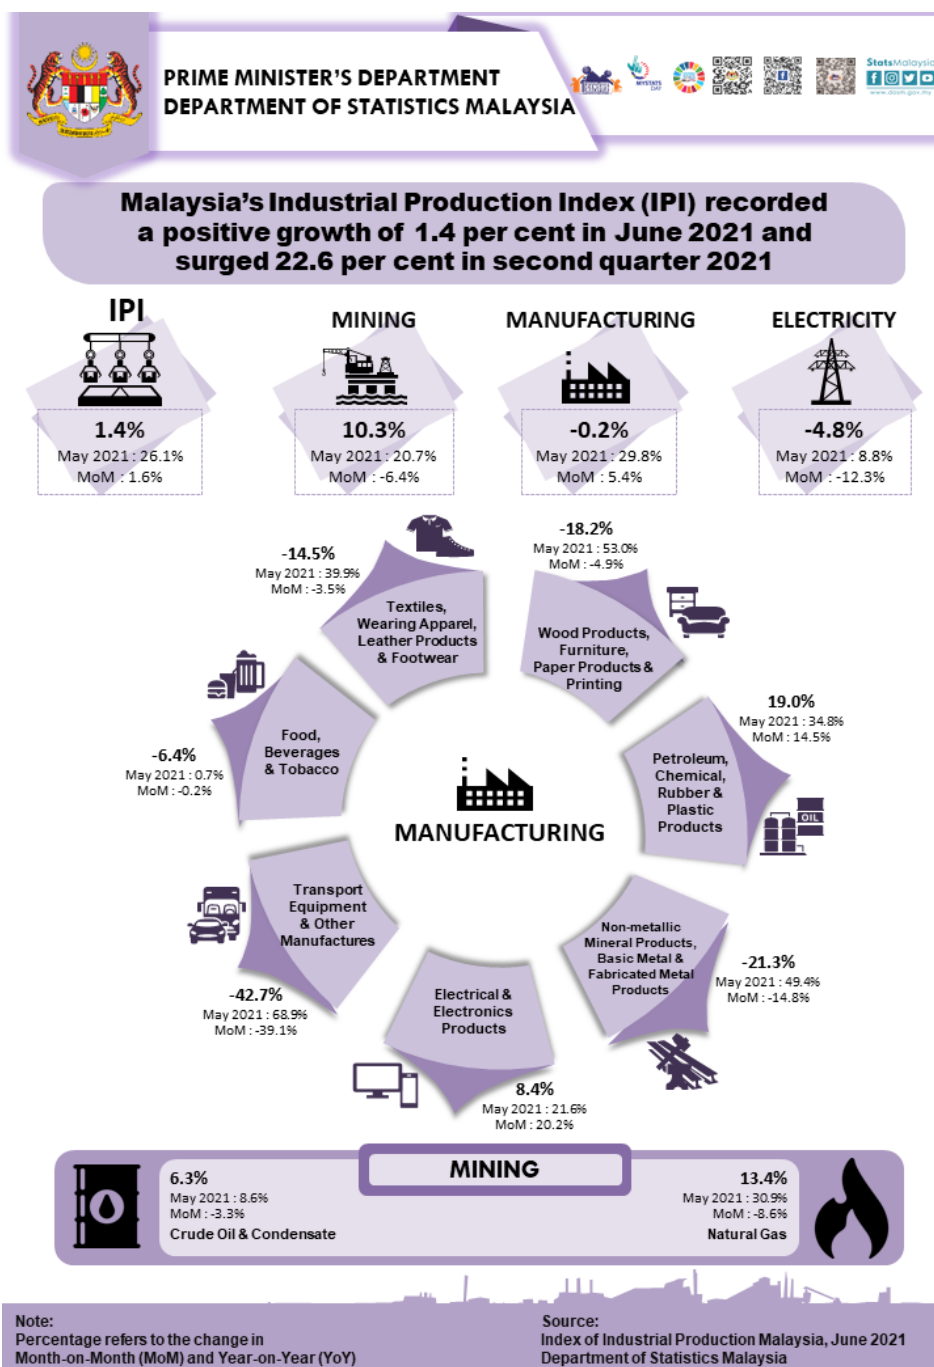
PRIME MINISTER'S DEPARTMENT
DEPARTMENT OF STATISTICS MALAYSIA

StatsMalaysia

Malaysia's Industrial Production Index (IPI) recorded a positive growth of 1.4 per cent in June 2021 and surged 22.6 per cent in second quarter 2021

IPI
1.4%
May 2021 : 26.1%
MoM : 1.6%

MINING
10.3%
May 2021 : 20.7%
MoM : -6.4%

MANUFACTURING
-0.2%
May 2021 : 29.8%
MoM : 5.4%

ELECTRICITY
-4.8%
May 2021 : 8.8%
MoM : -12.3%

-14.5%
May 2021 : 39.9%
MoM : -3.5%
Textiles, Wearing Apparel, Leather Products & Footwear

-18.2%
May 2021 : 53.0%
MoM : -4.9%
Wood Products, Furniture, Paper Products & Printing

19.0%
May 2021 : 34.8%
MoM : 14.5%
Petroleum, Chemical, Rubber & Plastic Products

OIL

-6.4%
May 2021 : 0.7%
MoM : -0.2%
Food, Beverages & Tobacco

MANUFACTURING

Transport Equipment & Other Manufactures
-42.7%
May 2021 : 68.9%
MoM : -39.1%

Non-metallic Mineral Products, Basic Metal & Fabricated Metal Products
-21.3%
May 2021 : 49.4%
MoM : -14.8%

Electrical & Electronics Products
8.4%
May 2021 : 21.6%
MoM : 20.2%

MINING

6.3%
May 2021 : 8.6%
MoM : -3.3%
Crude Oil & Condensate

13.4%
May 2021 : 30.9%
MoM : -8.6%
Natural Gas

Note:
Percentage refers to the change in Month-on-Month (MoM) and Year-on-Year (YoY)

Source:
Index of Industrial Production Malaysia, June 2021
Department of Statistics Malaysia